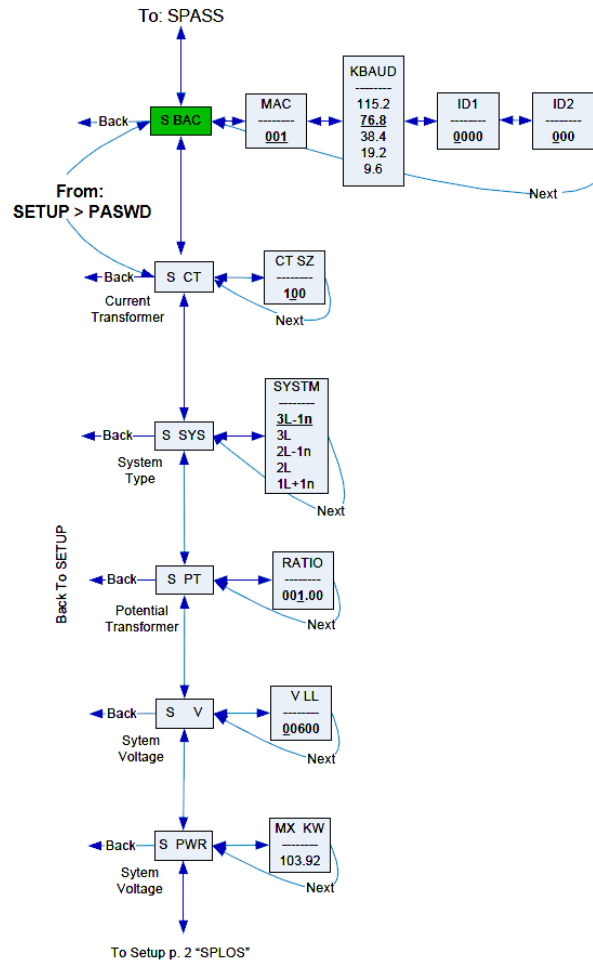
To: SPASS

Back
S BAC

MAC
--------
001

KBAUD
--------
115.2
76.8
38.4
19.2
9.6

ID1
--------
0000

ID2
--------
000

Next

From:
SETUP > PASWD

Back
S CT
Current Transformer

CT SZ
--------
100

Next

Back
S SYS
System Type

SYSTM
--------
3L-1n
3L
2L-1n
2L
1L+1n

Next

Back To SETUP

Back
S PT
Potential Transformer

RATIO
--------
001.00

Next

Back
S V
Sytem Voltage

V LL
--------
00600

Next

Back
S PWR
Sytem Voltage

MX KW
--------
103.92

Next

To Setup p. 2 "SPLOS"